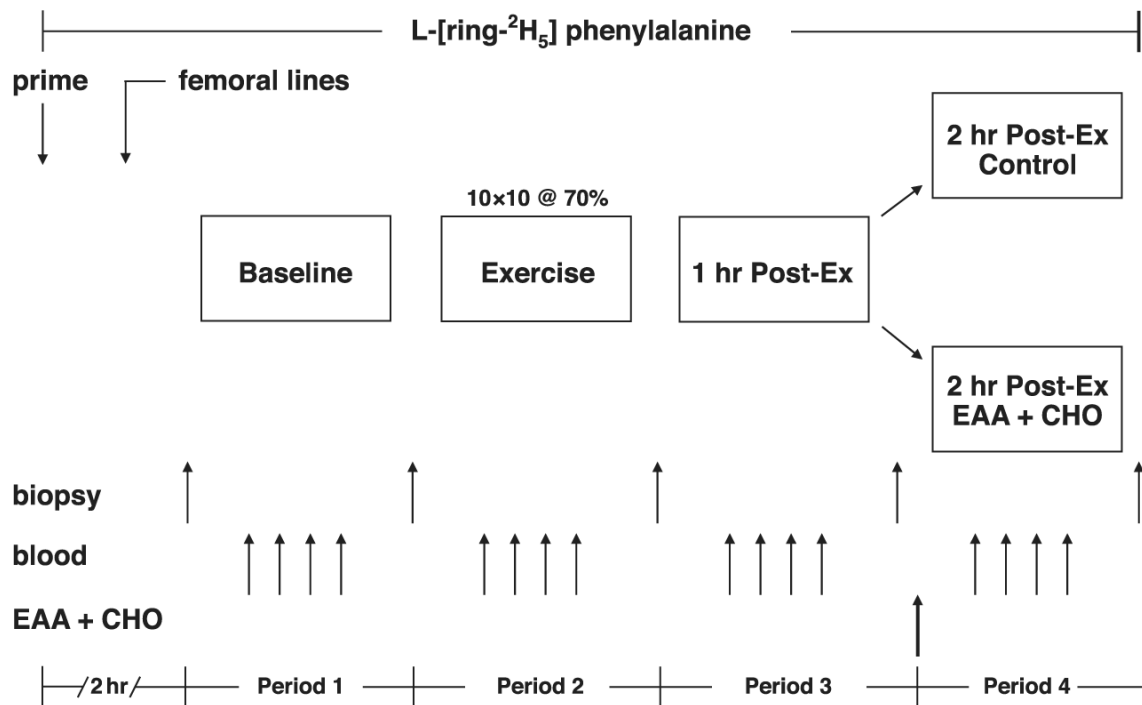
L-[ring-$^2H_5$] phenylalanine

prime

femoral lines

2 hr Post-Ex Control

10×10 @ 70%

Baseline

Exercise

1 hr Post-Ex

2 hr Post-Ex EAA + CHO

biopsy

blood

EAA + CHO

2 hr

Period 1

Period 2

Period 3

Period 4